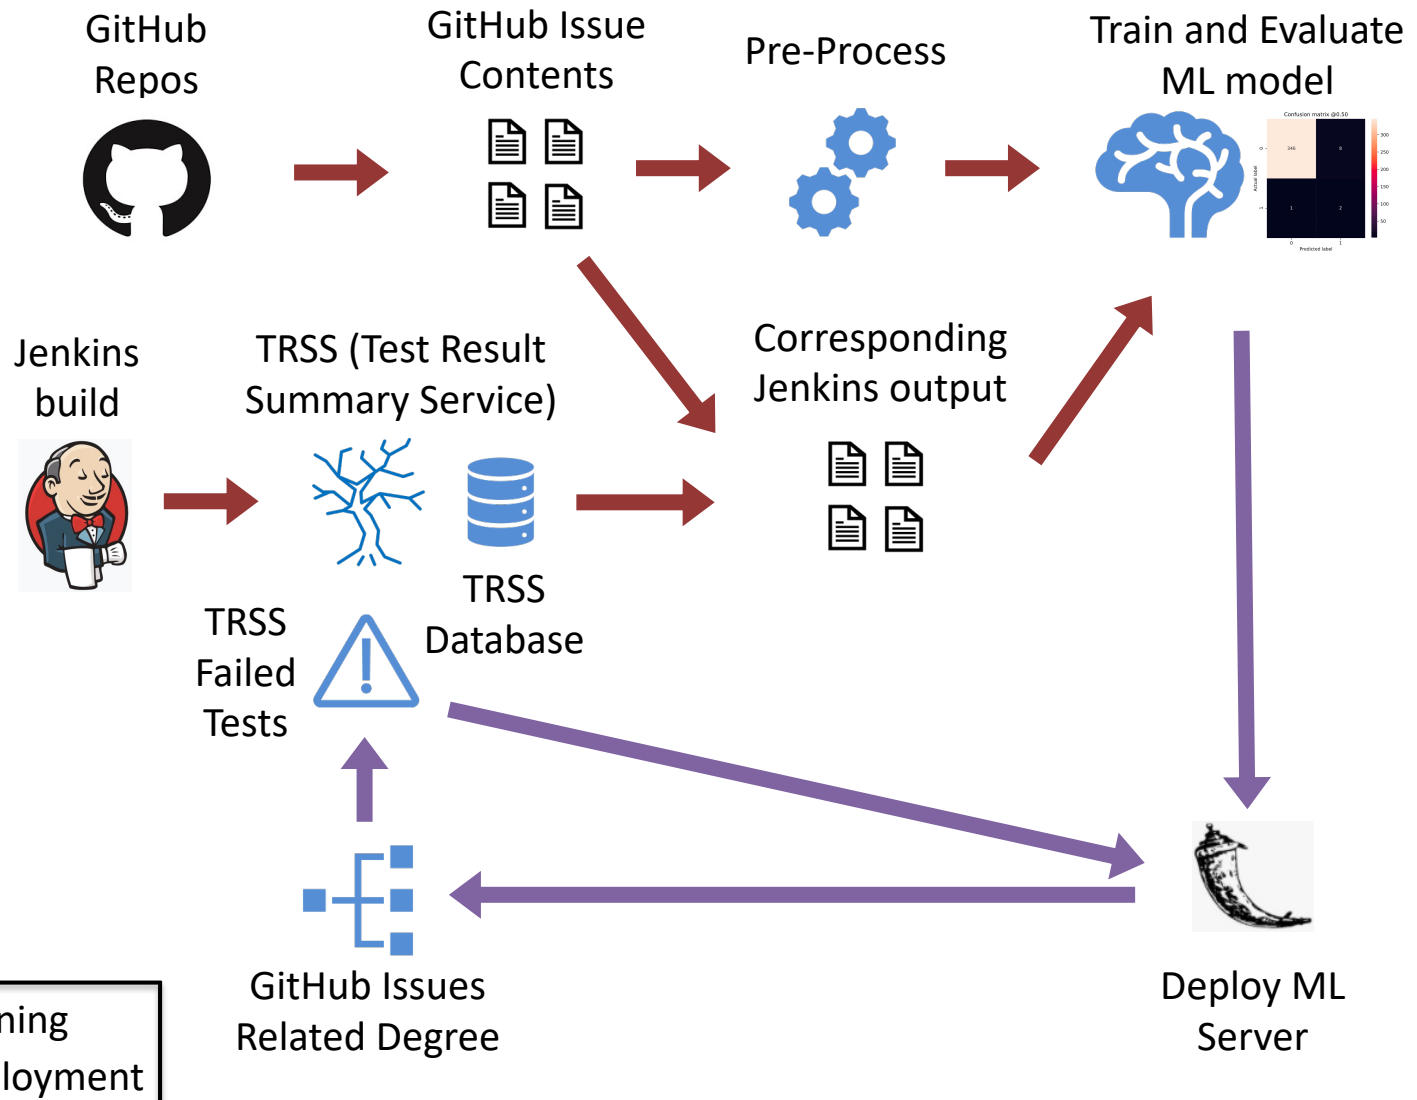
GitHub Repos

GitHub Issue Contents

Pre-Process

Train and Evaluate ML model

Confusion matrix @0.50

346

0

1

2

Actual label

Predicted label

Jenkins build

TRSS (Test Result Summary Service)

Corresponding Jenkins output

TRSS Database

TRSS Failed Tests

GitHub Issues Related Degree

Deploy ML Server

ning
loyment